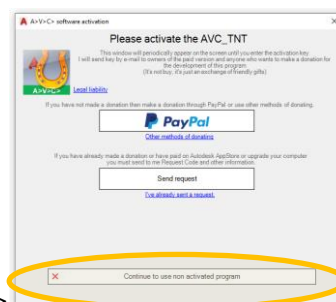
A>V>C> software activation

Please activate the AVC_TNT

This window will periodically appear on the screen until you enter the activation key. I will send key by e-mail to owners of the paid version and anyone who wants to make a donation for the development of this program. (It's not buy, it's just an exchange of friendly gifts)

A>V>C>

Legal liability

If you have not made a donation then make a donation through PayPal or use other methods of donating.

PayPal

Other methods of donating

If you have already made a donation or have paid on Autodesk AppStore or upgrade your computer you must send to me Request Code and other information.

Send request

I've already sent a request.

Continue to use non activated program